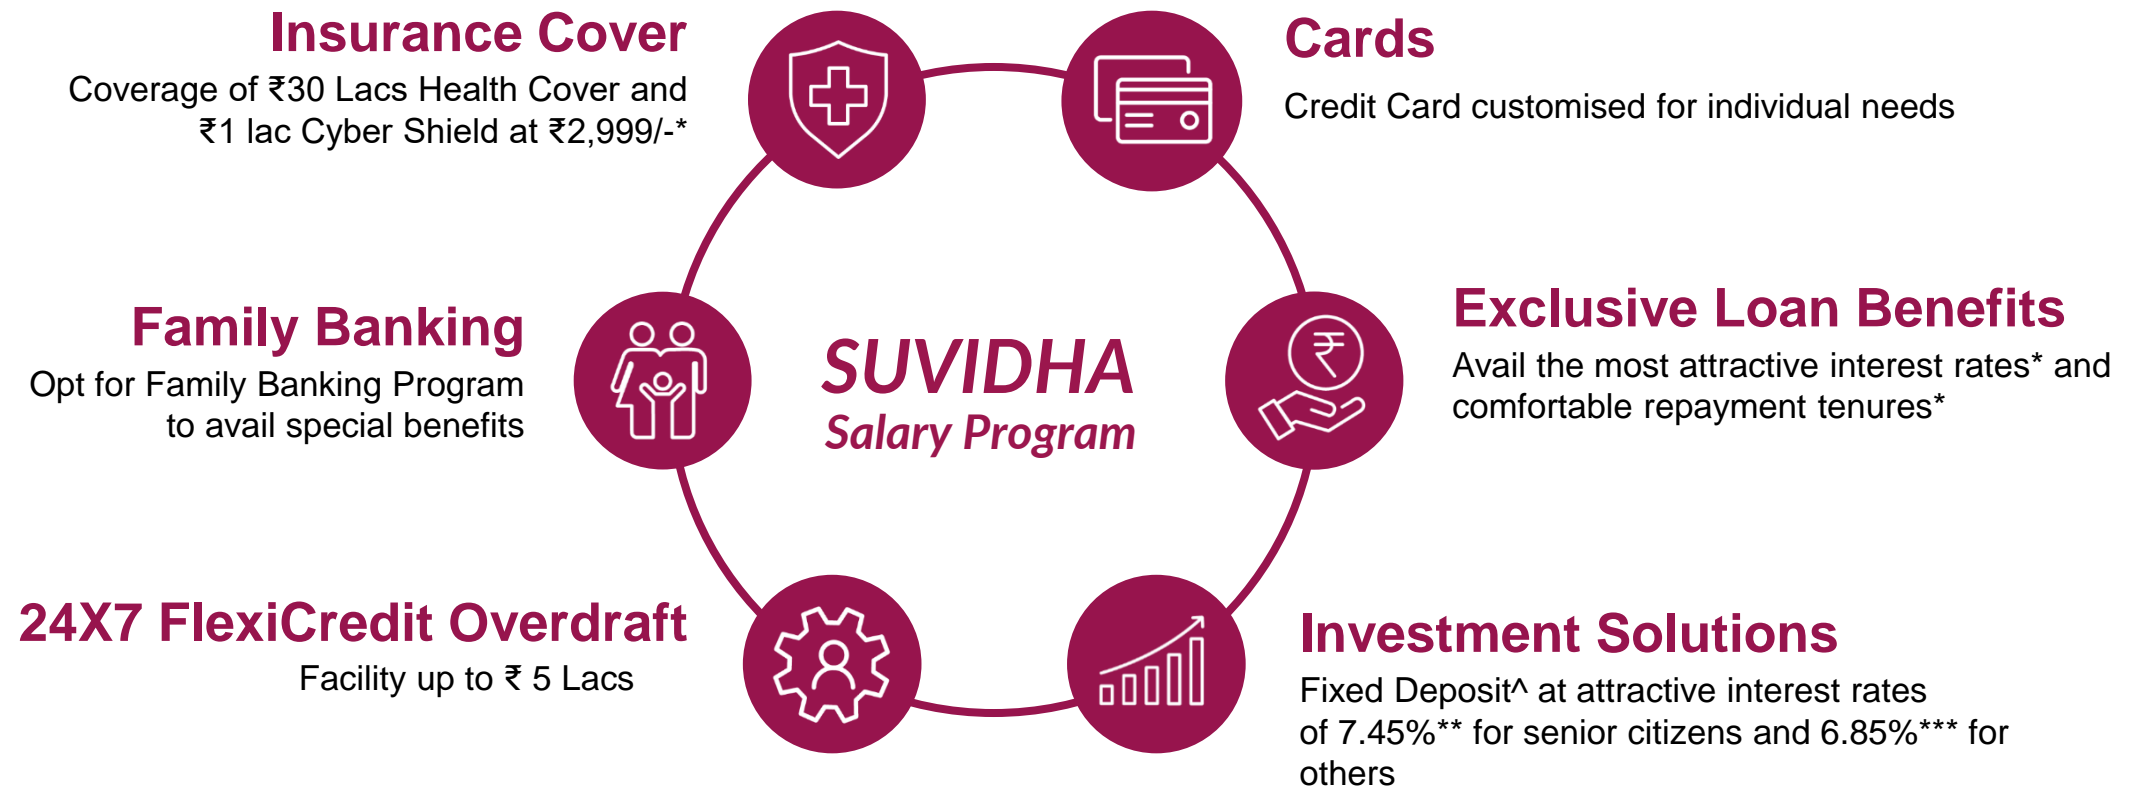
Insurance Cover
Coverage of ₹30 Lacs Health Cover and ₹1 lac Cyber Shield at ₹2,999/-*

Cards
Credit Card customised for individual needs

Family Banking
Opt for Family Banking Program to avail special benefits

SUVIDHA
Salary Program

Exclusive Loan Benefits
Avail the most attractive interest rates* and comfortable repayment tenures*

24X7 FlexiCredit Overdraft
Facility up to ₹ 5 Lacs

Investment Solutions
Fixed Deposit^ at attractive interest rates of 7.45%** for senior citizens and 6.85%*** for others